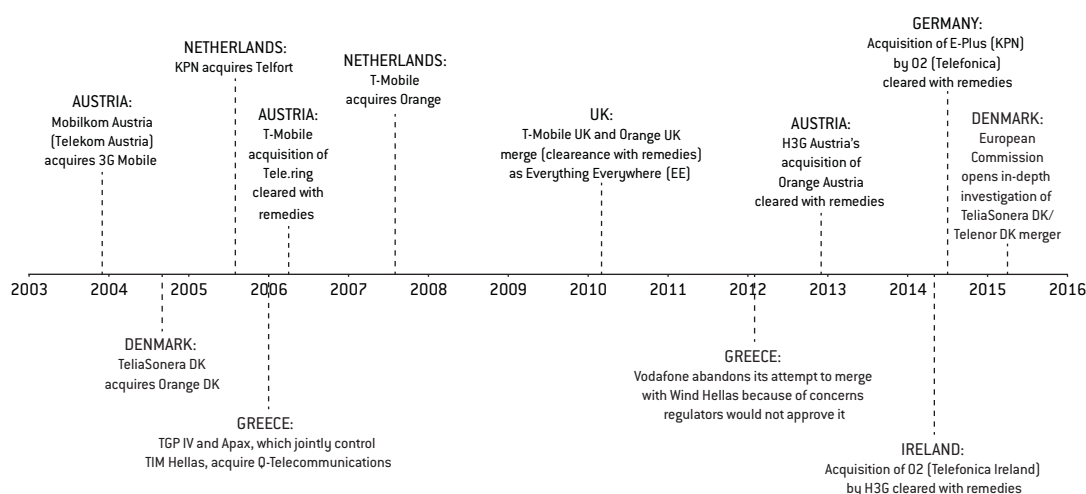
AUSTRIA:
Mobilkom Austria (Telekom Austria) acquires 3G Mobile

NETHERLANDS:
KPN acquires Telfort

AUSTRIA:
T-Mobile acquisition of Tele.ring cleared with remedies

NETHERLANDS:
T-Mobile acquires Orange

UK:
T-Mobile UK and Orange UK merge (cleareance with remedies) as Everything Everywhere (EE)

AUSTRIA:
H3G Austria's acquisition of Orange Austria cleared with remedies

GERMANY:
Acquisition of E-Plus (KPN) by O2 (Telefonica) cleared with remedies

DENMARK:
European Commission opens in-depth investigation of TeliaSonera DK/ Telenor DK merger

2003 2004 2005 2006 2007 2008 2009 2010 2011 2012 2013 2014 2015 2016

DENMARK:
TeliaSonera DK acquires Orange DK

GREECE:
TGP IV and Apax, which jointly control TIM Hellas, acquire Q-Telecommunications

GREECE:
Vodafone abandons its attempt to merge with Wind Hellas because of concerns regulators would not approve it

IRELAND:
Acquisition of O2 (Telefonica Ireland) by H3G cleared with remedies